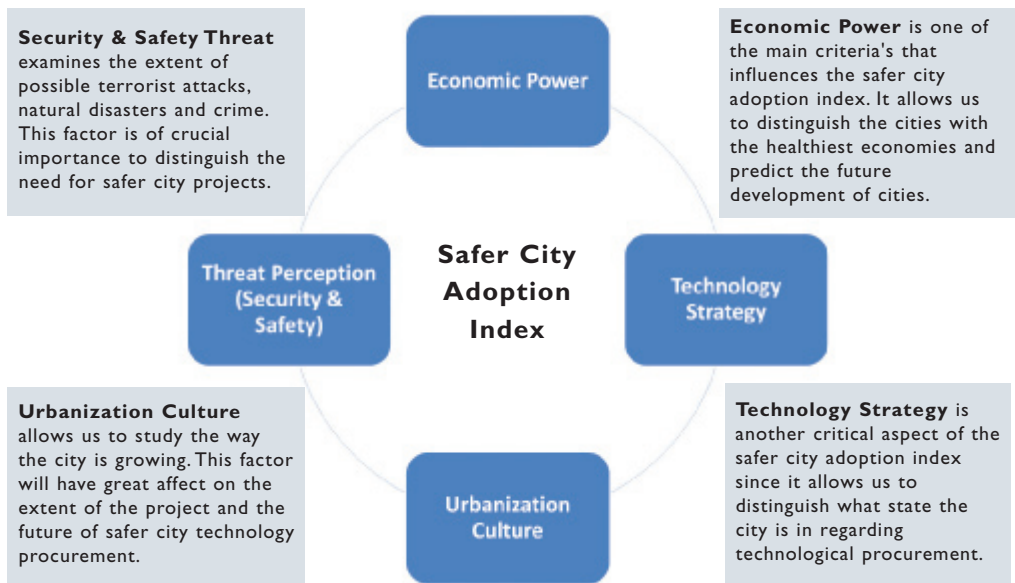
**Security & Safety Threat** examines the extent of possible terrorist attacks, natural disasters and crime. This factor is of crucial importance to distinguish the need for safer city projects.

Economic Power

**Economic Power** is one of the main criteria's that influences the safer city adoption index. It allows us to distinguish the cities with the healthiest economies and predict the future development of cities.

Threat Perception (Security & Safety)

Safer City Adoption Index

Technology Strategy

**Urbanization Culture** allows us to study the way the city is growing. This factor will have great affect on the extent of the project and the future of safer city technology procurement.

Urbanization Culture

**Technology Strategy** is another critical aspect of the safer city adoption index since it allows us to distinguish what state the city is in regarding technological procurement.